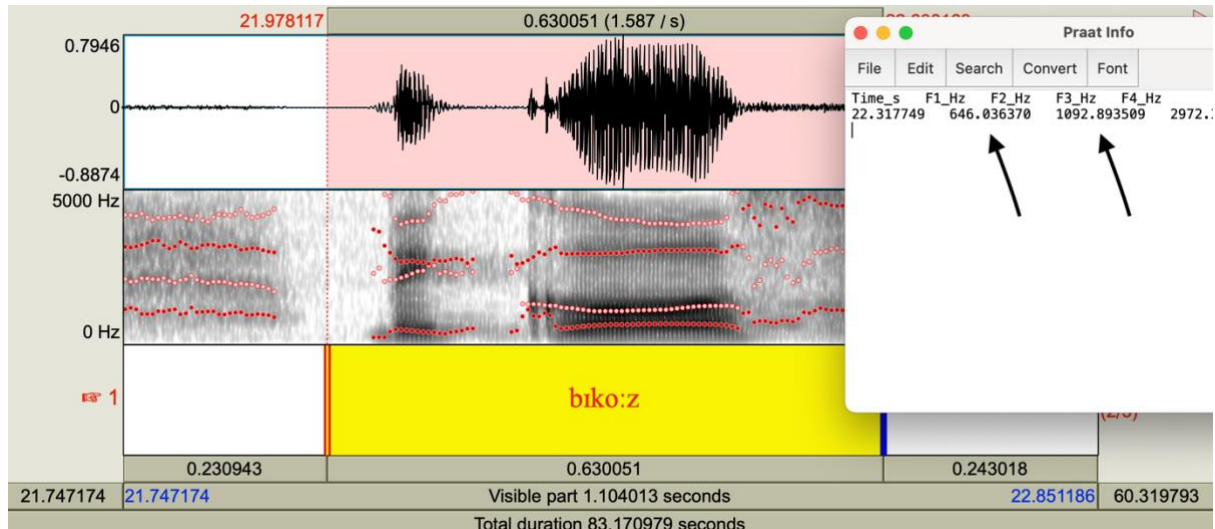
21.978117

0.630051 (1.587 / s)

0.7946

0

-0.8874

5000 Hz

0 Hz

☞ 1

bıko:z

(2/3)

0.230943

0.630051

0.243018

21.747174

21.747174

Visible part 1.104013 seconds

22.851186

60.319793

Total duration 83.170979 seconds

Praat Info

File Edit Search Convert Font

Time_s F1_Hz F2_Hz F3_Hz F4_Hz
22.317749 646.036370 1092.893509 2972.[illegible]